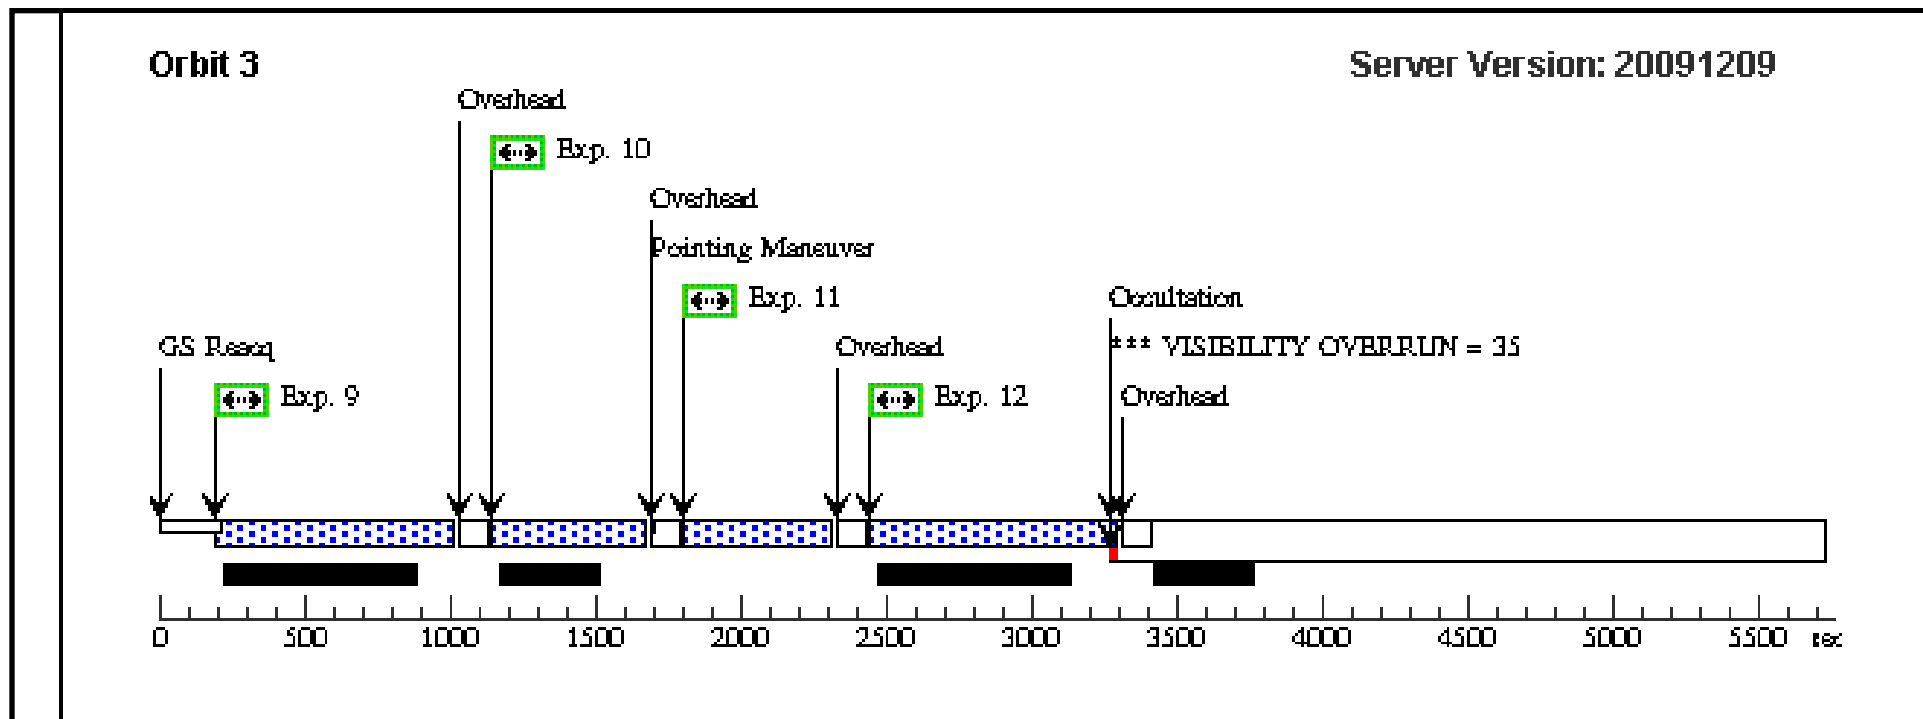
Orbit 3

Server Version: 20091209

Overhead

Exp. 10

Overhead

Pointing Maneuver

Exp. 11

Occultation

GS Reacq

Overhead

*** VISIBILITY OVERRUN = 35

Exp. 9

Exp. 12

Overhead

0 500 1000 1500 2000 2500 3000 3500 4000 4500 5000 5500 sec